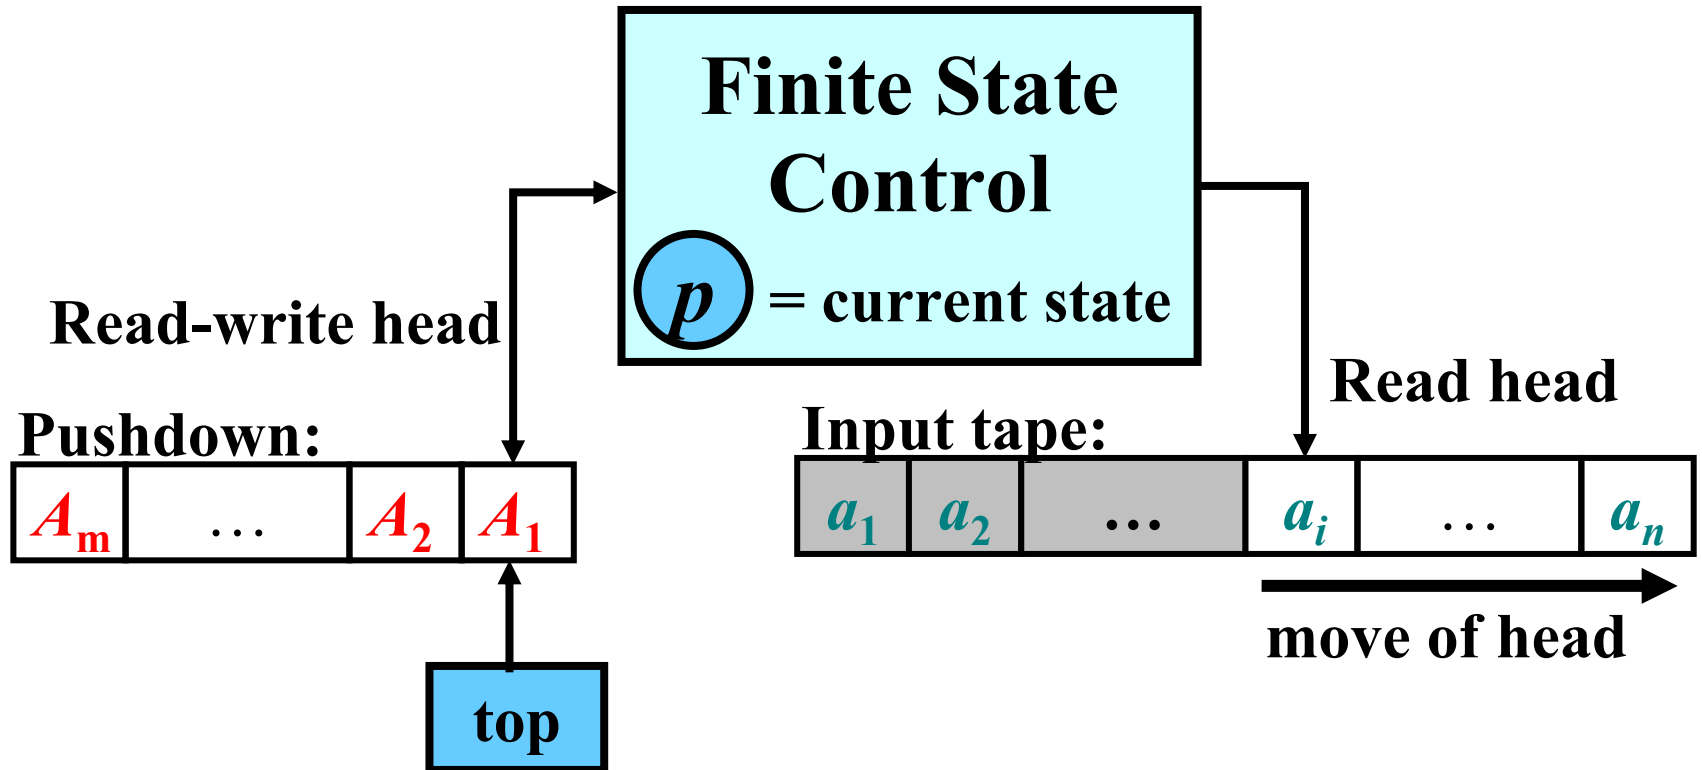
Finite State Control

$p$ = current state

Read-write head

Pushdown:

| $A_m$ | … | $A_2$ | $A_1$ |
|---|---|---|---|

top

Read head

Input tape:

| $a_1$ | $a_2$ | … | $a_i$ | … | $a_n$ |
|---|---|---|---|---|---|

move of head